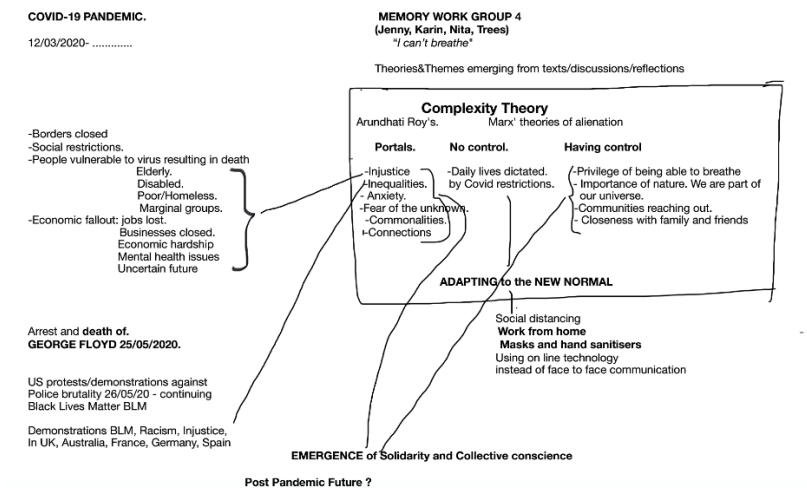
COVID-19 PANDEMIC.

12/03/2020- .............

MEMORY WORK GROUP 4
(Jenny, Karin, Nita, Trees)
"I can't breathe"

Theories&Themes emerging from texts/discussions/reflections

Complexity Theory
Arundhati Roy's. Marx' theories of alienation

Portals.
-Injustice
-Inequalities.
- Anxiety.
-Fear of the unknown.
-Commonalities.
-Connections

No control.
-Daily lives dictated. by Covid restrictions.

Having control
-Privilege of being able to breathe
- Importance of nature. We are part of our universe.
-Communities reaching out.
- Closeness with family and friends

-Borders closed
-Social restrictions.
-People vulnerable to virus resulting in death
Elderly.
Disabled.
Poor/Homeless.
Marginal groups.
-Economic fallout: jobs lost.
Businesses closed.
Economic hardship
Mental health issues
Uncertain future

ADAPTING to the NEW NORMAL

Social distancing
Work from home
Masks and hand sanitisers
Using on line technology instead of face to face communication

Arrest and death of.
GEORGE FLOYD 25/05/2020.

US protests/demonstrations against Police brutality 26/05/20 - continuing
Black Lives Matter BLM

Demonstrations BLM, Racism, Injustice, In UK, Australia, France, Germany, Spain

EMERGENCE of Solidarity and Collective conscience

Post Pandemic Future ?